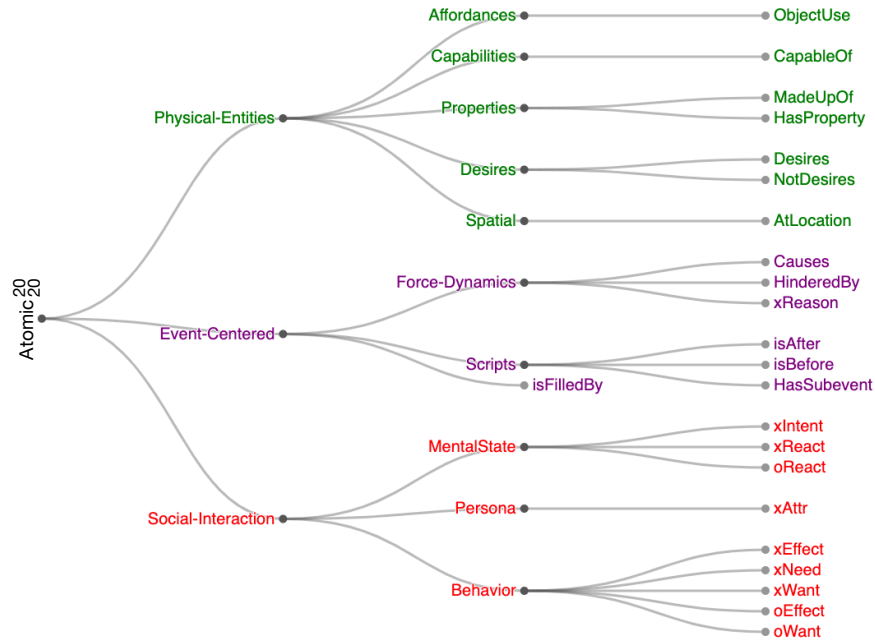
$Atomic^{20}_{20}$

Physical-Entities
Affordances
ObjectUse
Capabilities
CapableOf
Properties
MadeUpOf
HasProperty
Desires
Desires
NotDesires
Spatial
AtLocation

Event-Centered
Force-Dynamics
Causes
HinderedBy
xReason
Scripts
isAfter
isBefore
HasSubevent
isFilledBy

Social-Interaction
MentalState
xIntent
xReact
oReact
Persona
xAttr
Behavior
xEffect
xNeed
xWant
oEffect
oWant